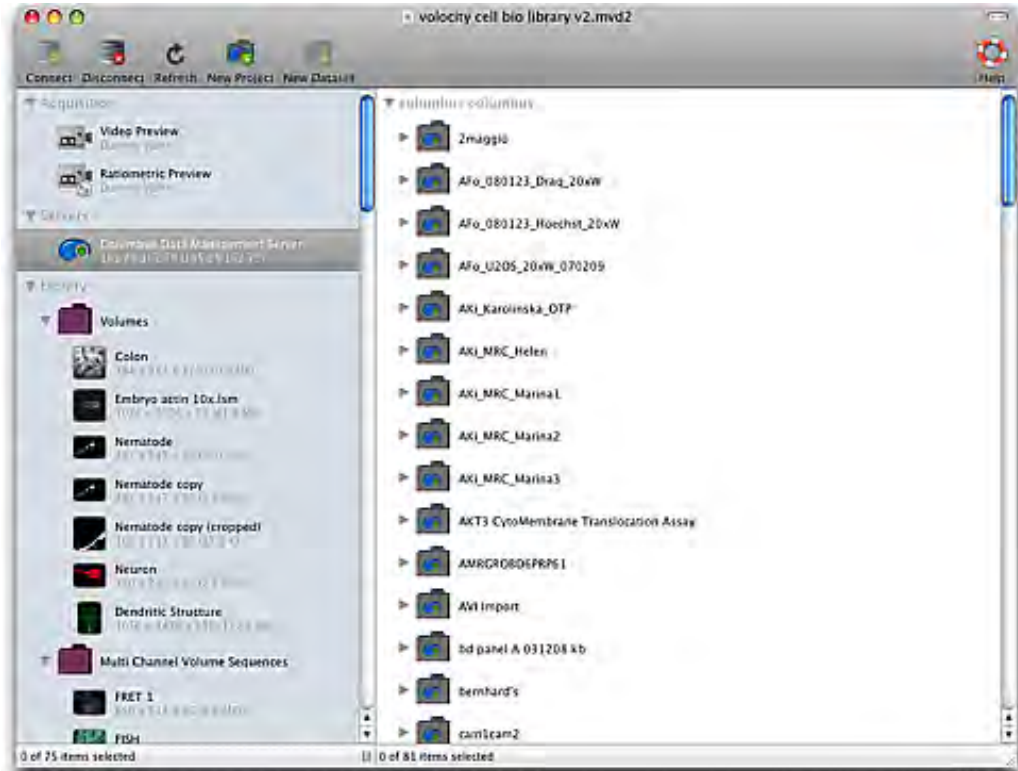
volocity cell bio library v2.mvd2

Connect Disconnect Refresh New Project New Dataset

Help

Acquisition

Video Preview
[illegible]

Ratiometric Preview
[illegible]

Servers

Columbus Data Management Server
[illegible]

Library

Volumes

Colon
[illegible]

Embryo actin 10x.lsm
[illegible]

Nematode
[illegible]

Nematode copy
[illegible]

Nematode copy (cropped)
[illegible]

Neuron
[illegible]

Dendritic Structure
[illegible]

Multi Channel Volume Sequences

FRET 1
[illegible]

FISH

0 of 75 items selected

columbus columbus

2maggio

AFo_080123_Draq_20xW

AFo_080123_Hoechst_20xW

AFo_U2OS_20xW_070209

AXi_Karolinska_OTP

AXi_MRC_Helen

AXi_MRC_Marina1

AXi_MRC_Marina2

AXi_MRC_Marina3

AKT3 CytoMembrane Translocation Assay

AMRGR080EPRP61

AVI import

bd panel A 031208 kb

bernhard's

cam1cam2

0 of 81 items selected